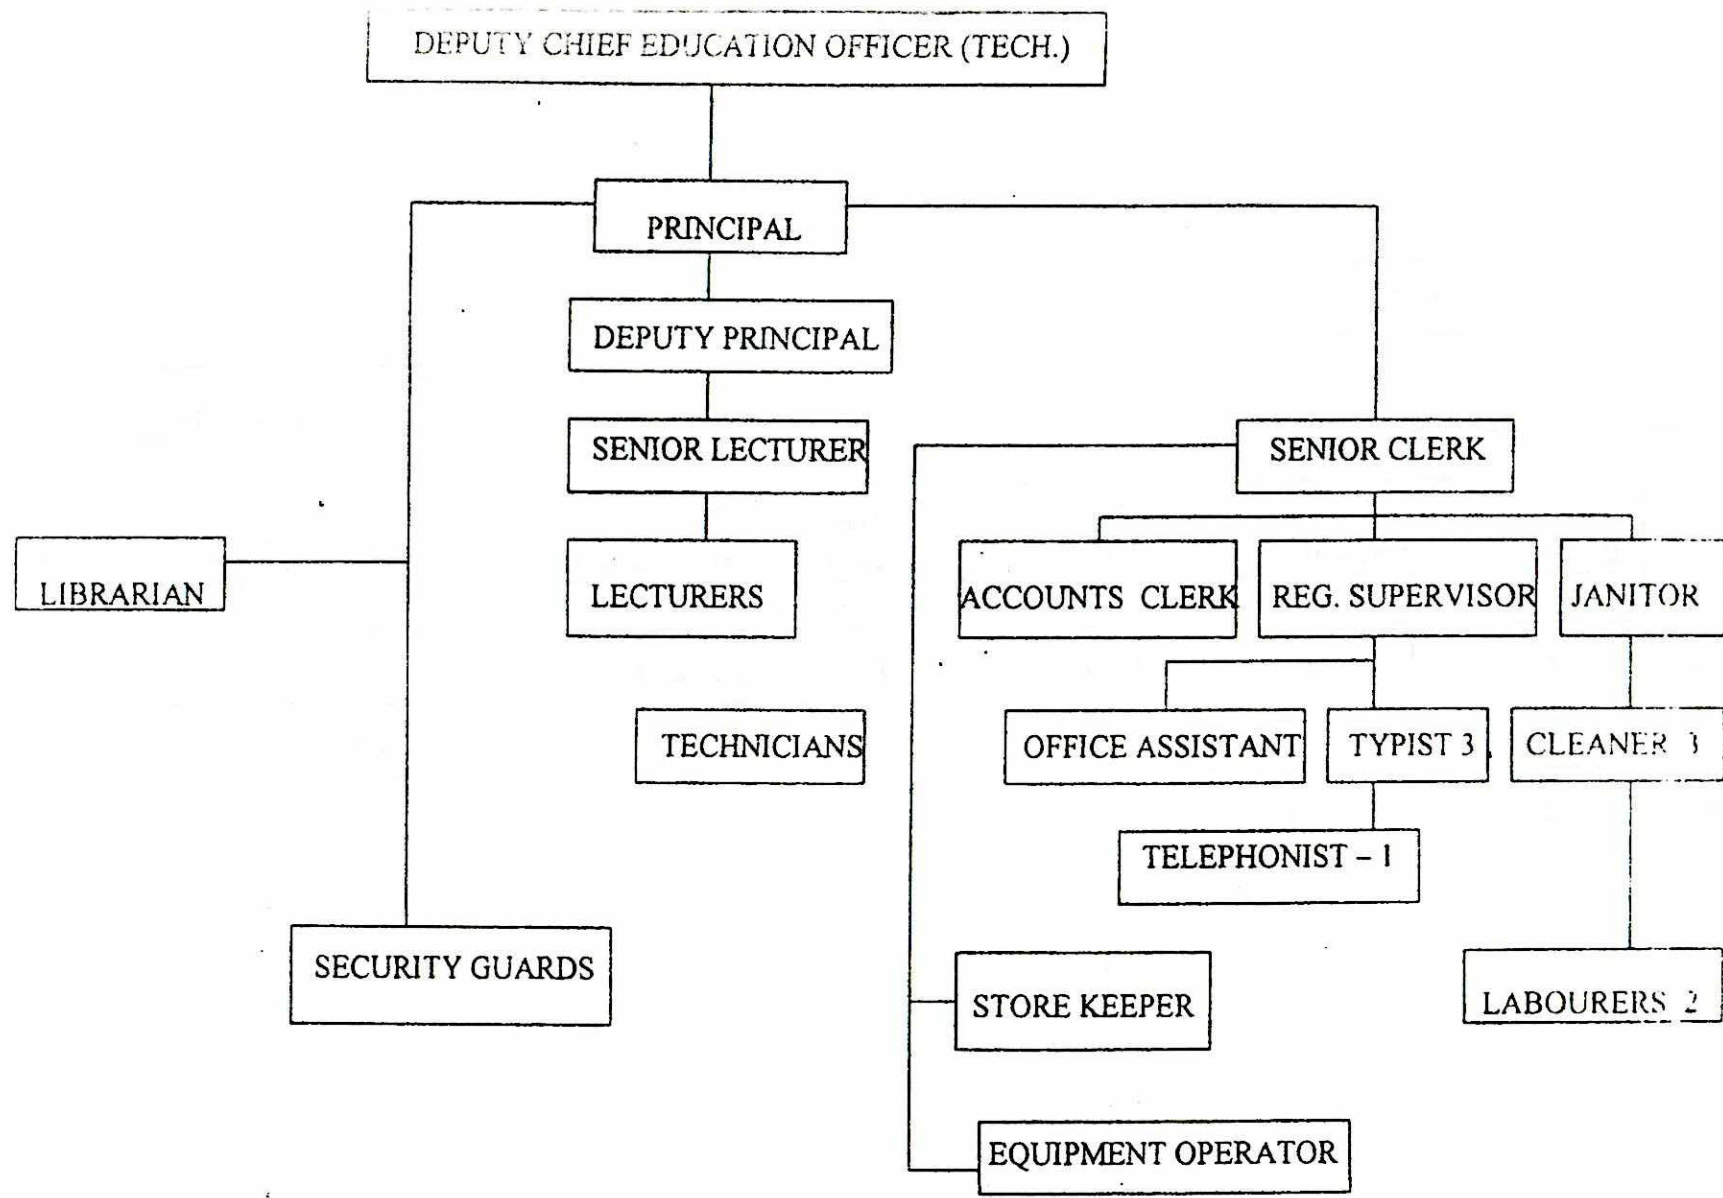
DEPUTY CHIEF EDUCATION OFFICER (TECH.)

PRINCIPAL

DEPUTY PRINCIPAL

SENIOR LECTURER

LECTURERS

TECHNICIANS

LIBRARIAN

SECURITY GUARDS

SENIOR CLERK

ACCOUNTS CLERK

REG. SUPERVISOR

JANITOR

OFFICE ASSISTANT

TYPIST 3

CLEANER 3

TELEPHONIST – 1

LABOURERS 2

STORE KEEPER

EQUIPMENT OPERATOR